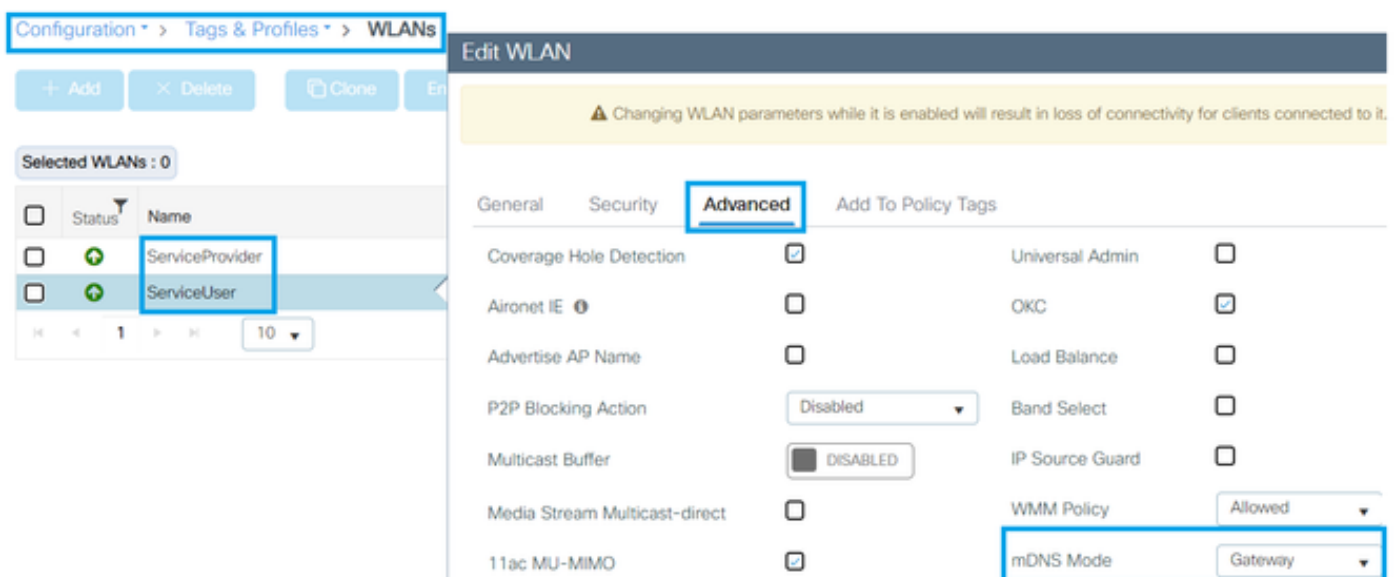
Configuration > Tags & Profiles > WLANs

+ Add
× Delete
Clone
En

Selected WLANs : 0

| | Status | Name |
|---|---|---|
| | | ServiceProvider |
| | | ServiceUser |

1 10

Edit WLAN

⚠ Changing WLAN parameters while it is enabled will result in loss of connectivity for clients connected to it.

General Security Advanced Add To Policy Tags

Coverage Hole Detection
Universal Admin
Aironet IE
OKC
Advertise AP Name
Load Balance
P2P Blocking Action Disabled
Band Select
Multicast Buffer DISABLED
IP Source Guard
Media Stream Multicast-direct
WMM Policy Allowed
11ac MU-MIMO
mDNS Mode Gateway